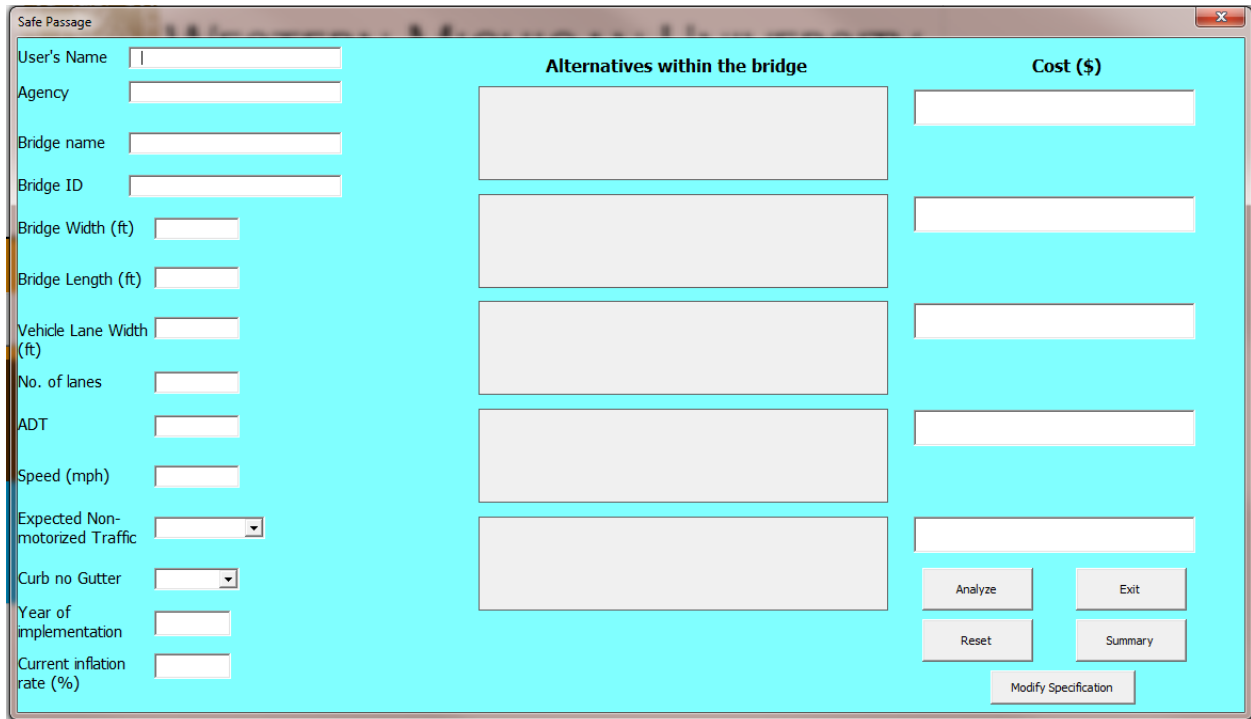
Safe Passage

User's Name

Agency

Bridge name

Bridge ID

Bridge Width (ft)

Bridge Length (ft)

Vehicle Lane Width (ft)

No. of lanes

ADT

Speed (mph)

Expected Non-motorized Traffic

Curb no Gutter

Year of implementation

Current inflation rate (%)

Alternatives within the bridge

Cost ($)

Analyze

Exit

Reset

Summary

Modify Specification